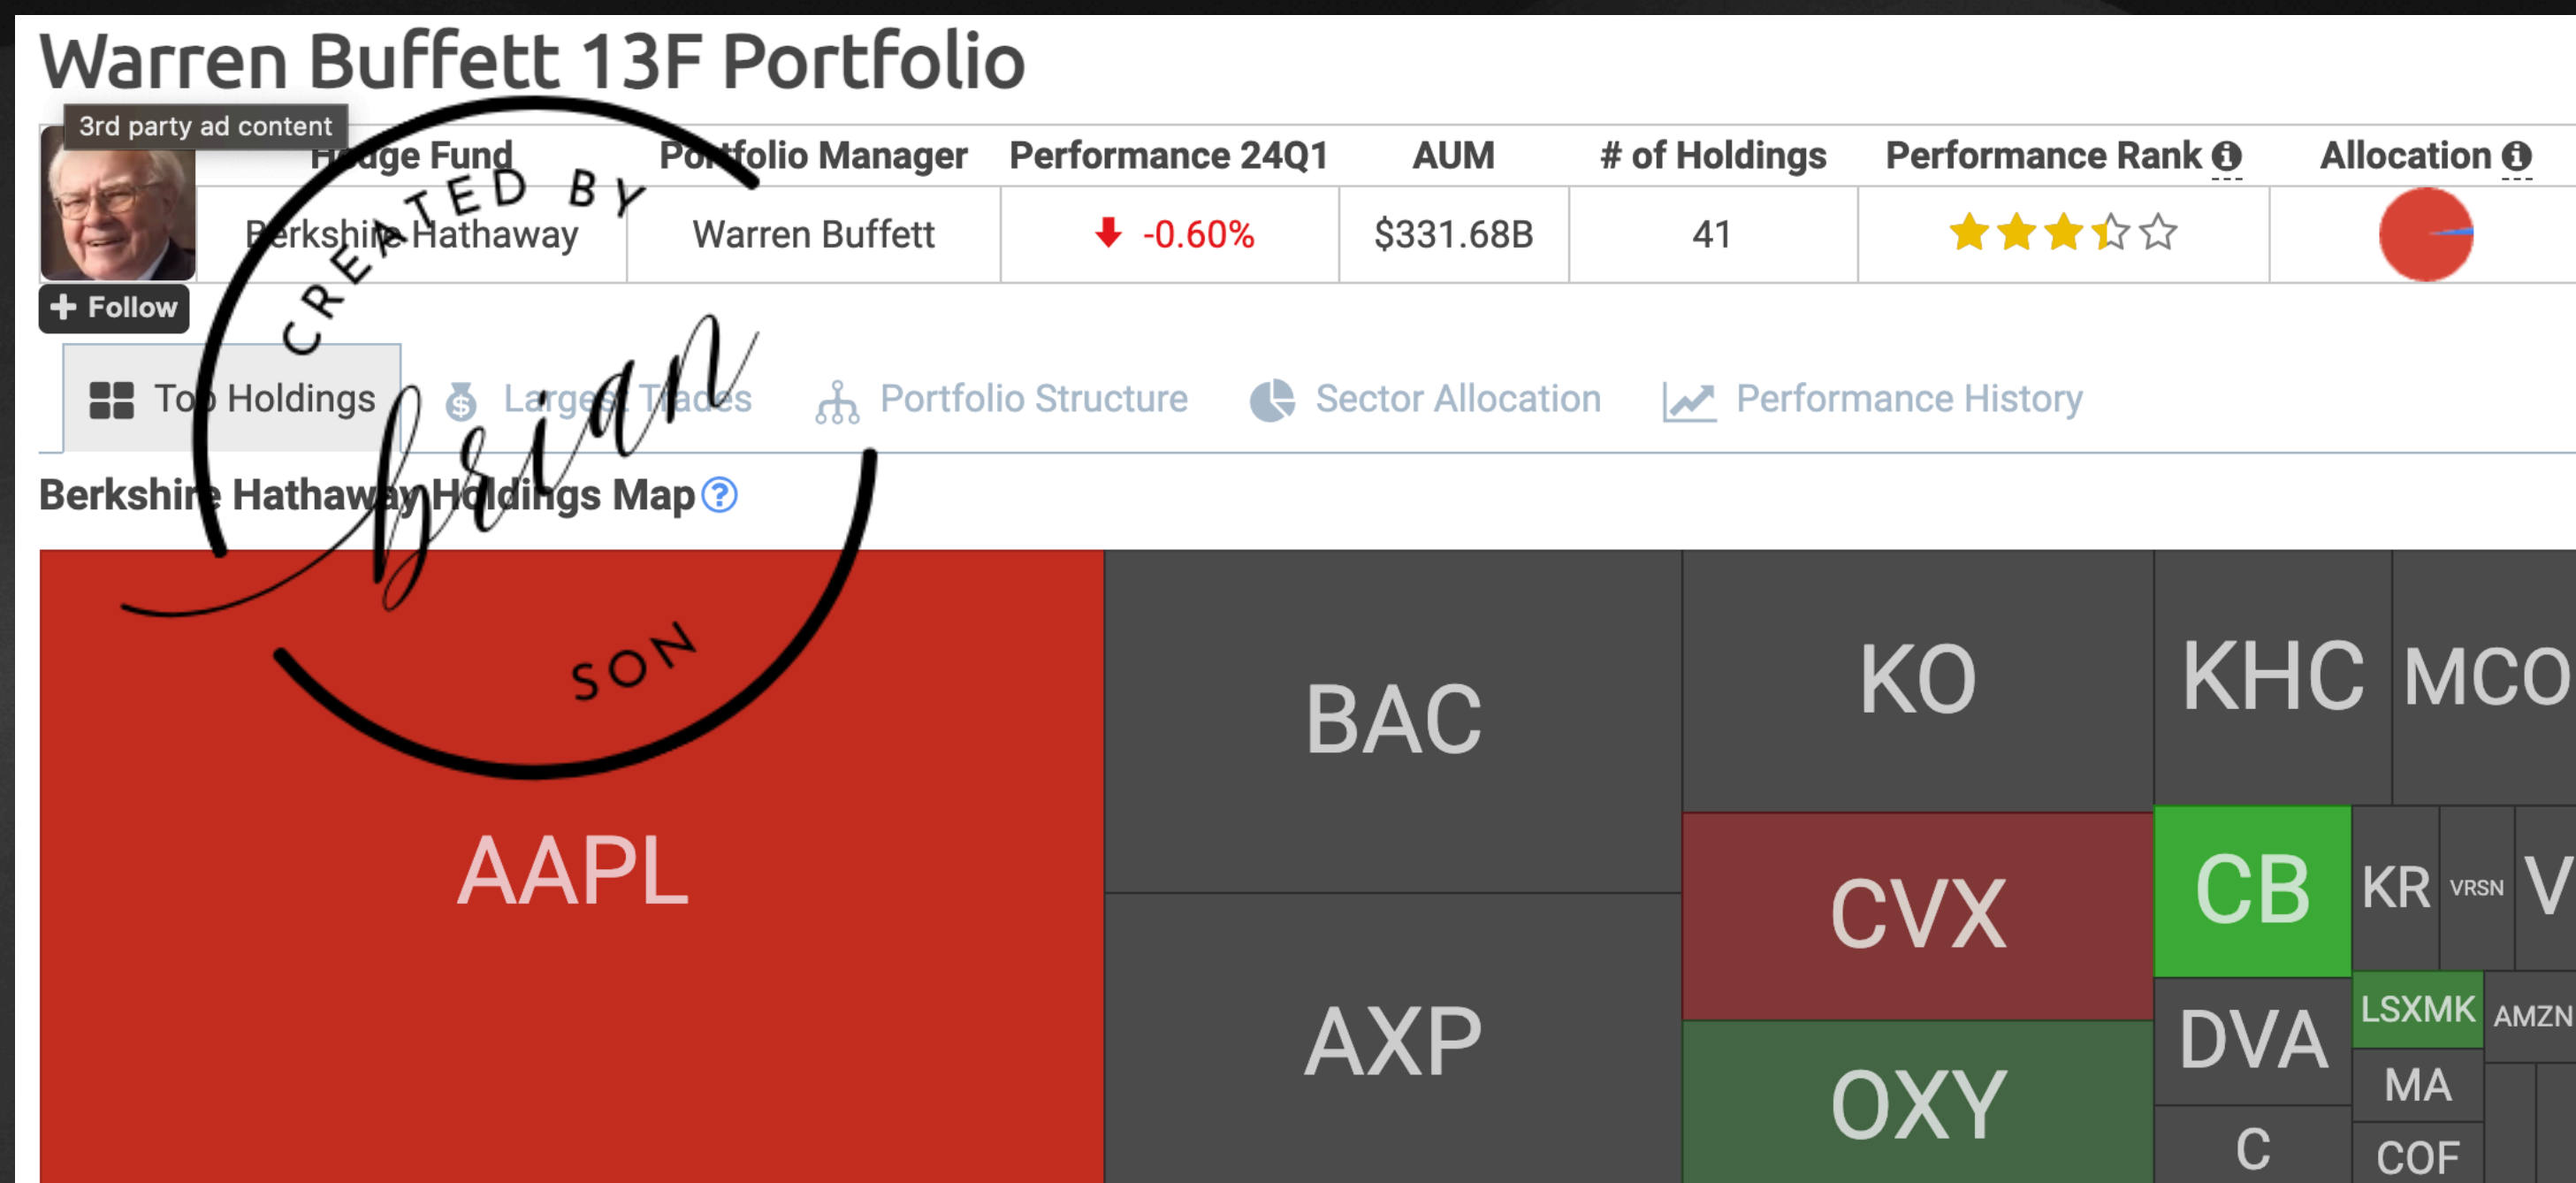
Warren Buffett 13F Portfolio

3rd party ad content

| Hedge Fund | Portfolio Manager | Performance 24Q1 | AUM | # of Holdings | Performance Rank | Allocation |
|---|---|---|---|---|---|---|
| Berkshire Hathaway | Warren Buffett | -0.60% | $331.68B | 41 | | |

+ Follow

CREATED BY Brian SON

Top Holdings Largest Trades Portfolio Structure Sector Allocation Performance History

Berkshire Hathaway Holdings Map

AAPL BAC AXP KO CVX OXY KHC MCO CB KR VRSN V DVA LSXMK AMZN MA C COF